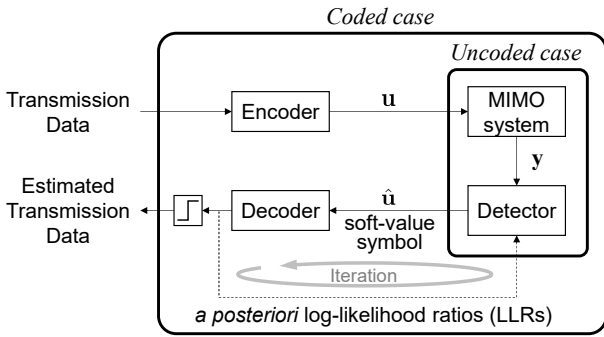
Coded case

Uncoded case

Transmission Data

Encoder

$\mathbf{u}$

MIMO system

$\mathbf{y}$

Estimated Transmission Data

Decoder

$\hat{\mathbf{u}}$

soft-value symbol

Detector

Iteration

a posteriori log-likelihood ratios (LLRs)